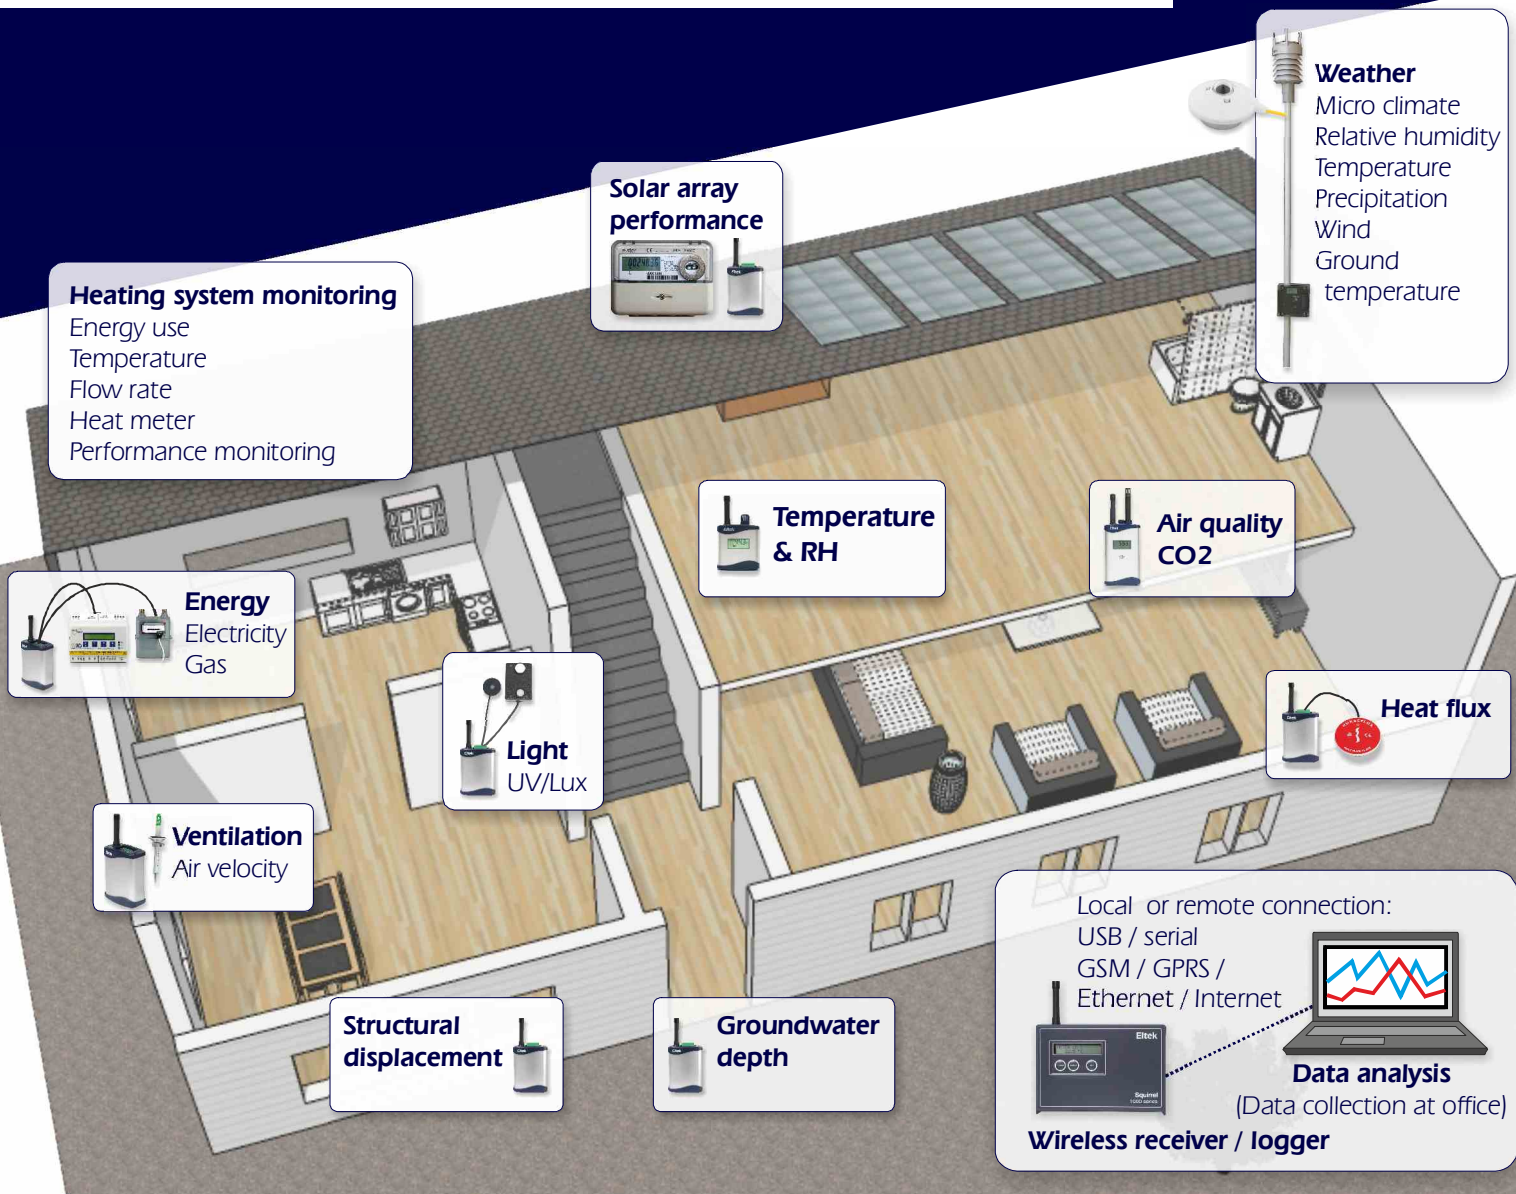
Weather
Micro climate
Relative humidity
Temperature
Precipitation
Wind
Ground temperature

Solar array performance

Heating system monitoring
Energy use
Temperature
Flow rate
Heat meter
Performance monitoring

Temperature & RH

Air quality CO2

Energy
Electricity
Gas

Light
UV/Lux

Heat flux

Ventilation
Air velocity

Local or remote connection:
USB / serial
GSM / GPRS /
Ethernet / Internet

Eltek

Squirrel

Data analysis
(Data collection at office)

Wireless receiver / logger

Structural displacement

Groundwater depth